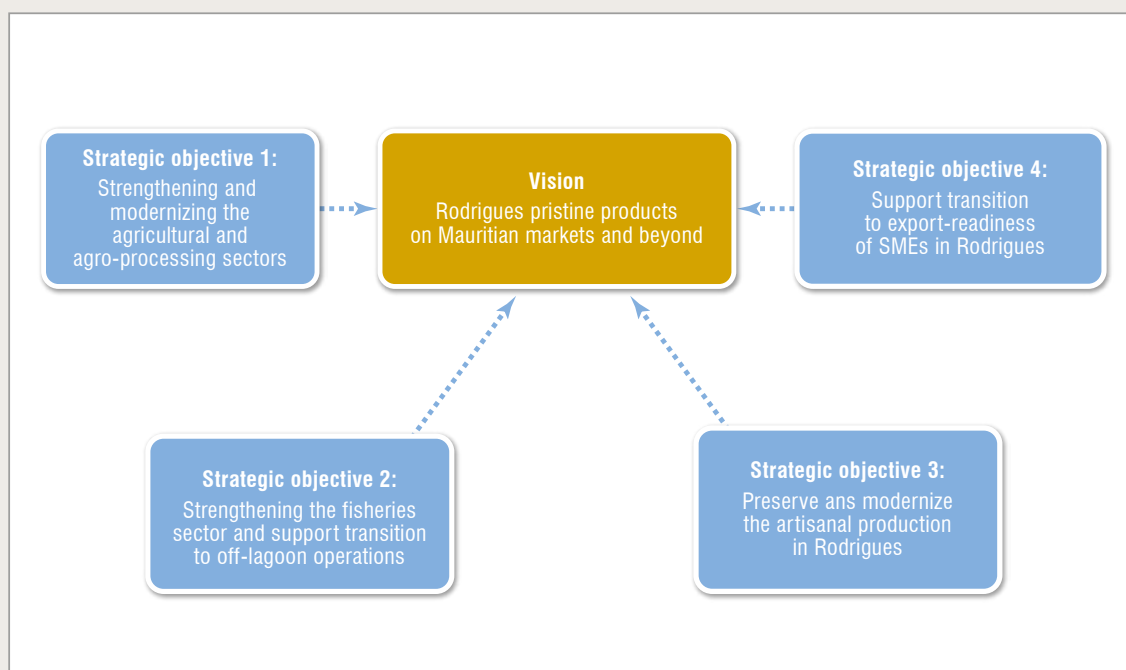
**Strategic objective 1:**
Strengthening and modernizing the agricultural and agro-processing sectors

**Vision**
Rodrigues pristine products on Mauritian markets and beyond

**Strategic objective 4:**
Support transition to export-readiness of SMEs in Rodrigues

**Strategic objective 2:**
Strengthening the fisheries sector and support transition to off-lagoon operations

**Strategic objective 3:**
Preserve ans modernize the artisanal production in Rodrigues